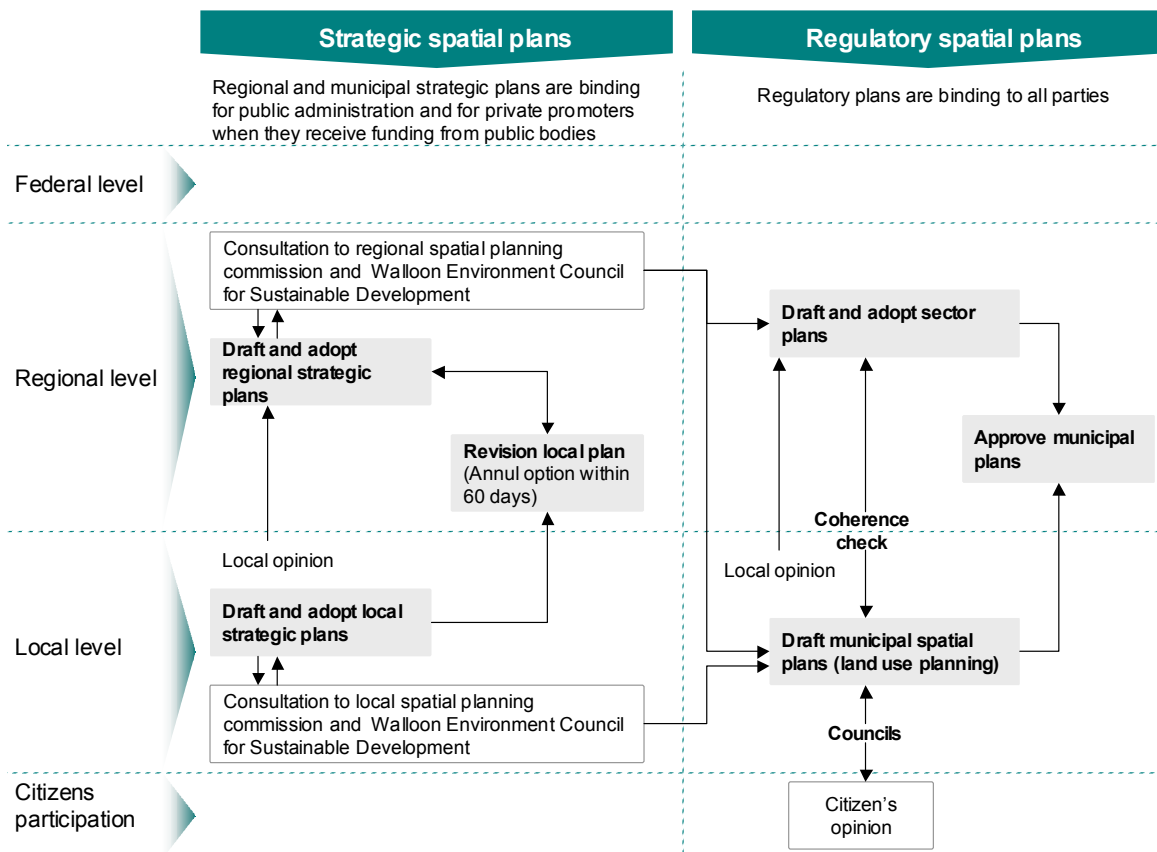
Strategic spatial plans

Regulatory spatial plans

Regional and municipal strategic plans are binding for public administration and for private promoters when they receive funding from public bodies

Regulatory plans are binding to all parties

Federal level

Regional level

Consultation to regional spatial planning commission and Walloon Environment Council for Sustainable Development

Draft and adopt regional strategic plans

Revision local plan (Annul option within 60 days)

Draft and adopt sector plans

Approve municipal plans

Coherence check

Local opinion

Local opinion

Local level

Draft and adopt local strategic plans

Consultation to local spatial planning commission and Walloon Environment Council for Sustainable Development

Draft municipal spatial plans (land use planning)

Councils

Citizens participation

Citizen's opinion